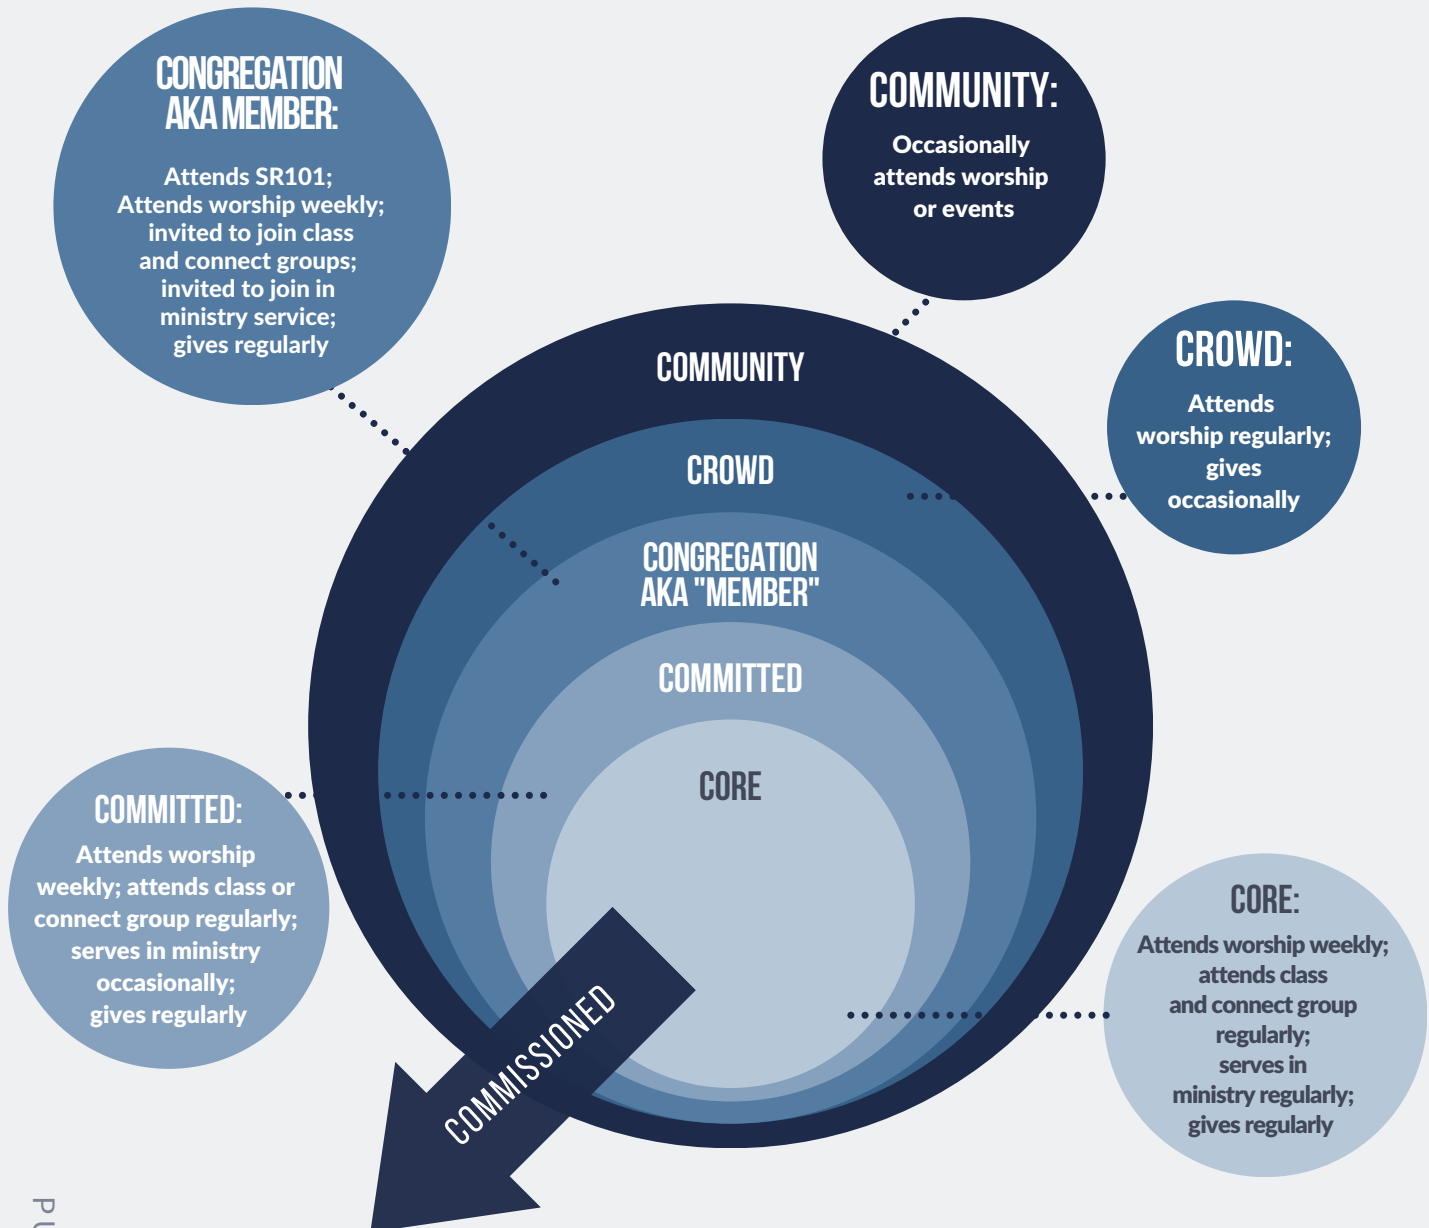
CONGREGATION AKA MEMBER:

Attends SR101; Attends worship weekly; invited to join class and connect groups; invited to join in ministry service; gives regularly

COMMUNITY:

Occasionally attends worship or events

CROWD:

Attends worship regularly; gives occasionally

COMMUNITY

CROWD

CONGREGATION AKA "MEMBER"

COMMITTED

CORE

COMMITTED:

Attends worship weekly; attends class or connect group regularly; serves in ministry occasionally; gives regularly

CORE:

Attends worship weekly; attends class and connect group regularly; serves in ministry regularly; gives regularly

COMMISSIONED

PU